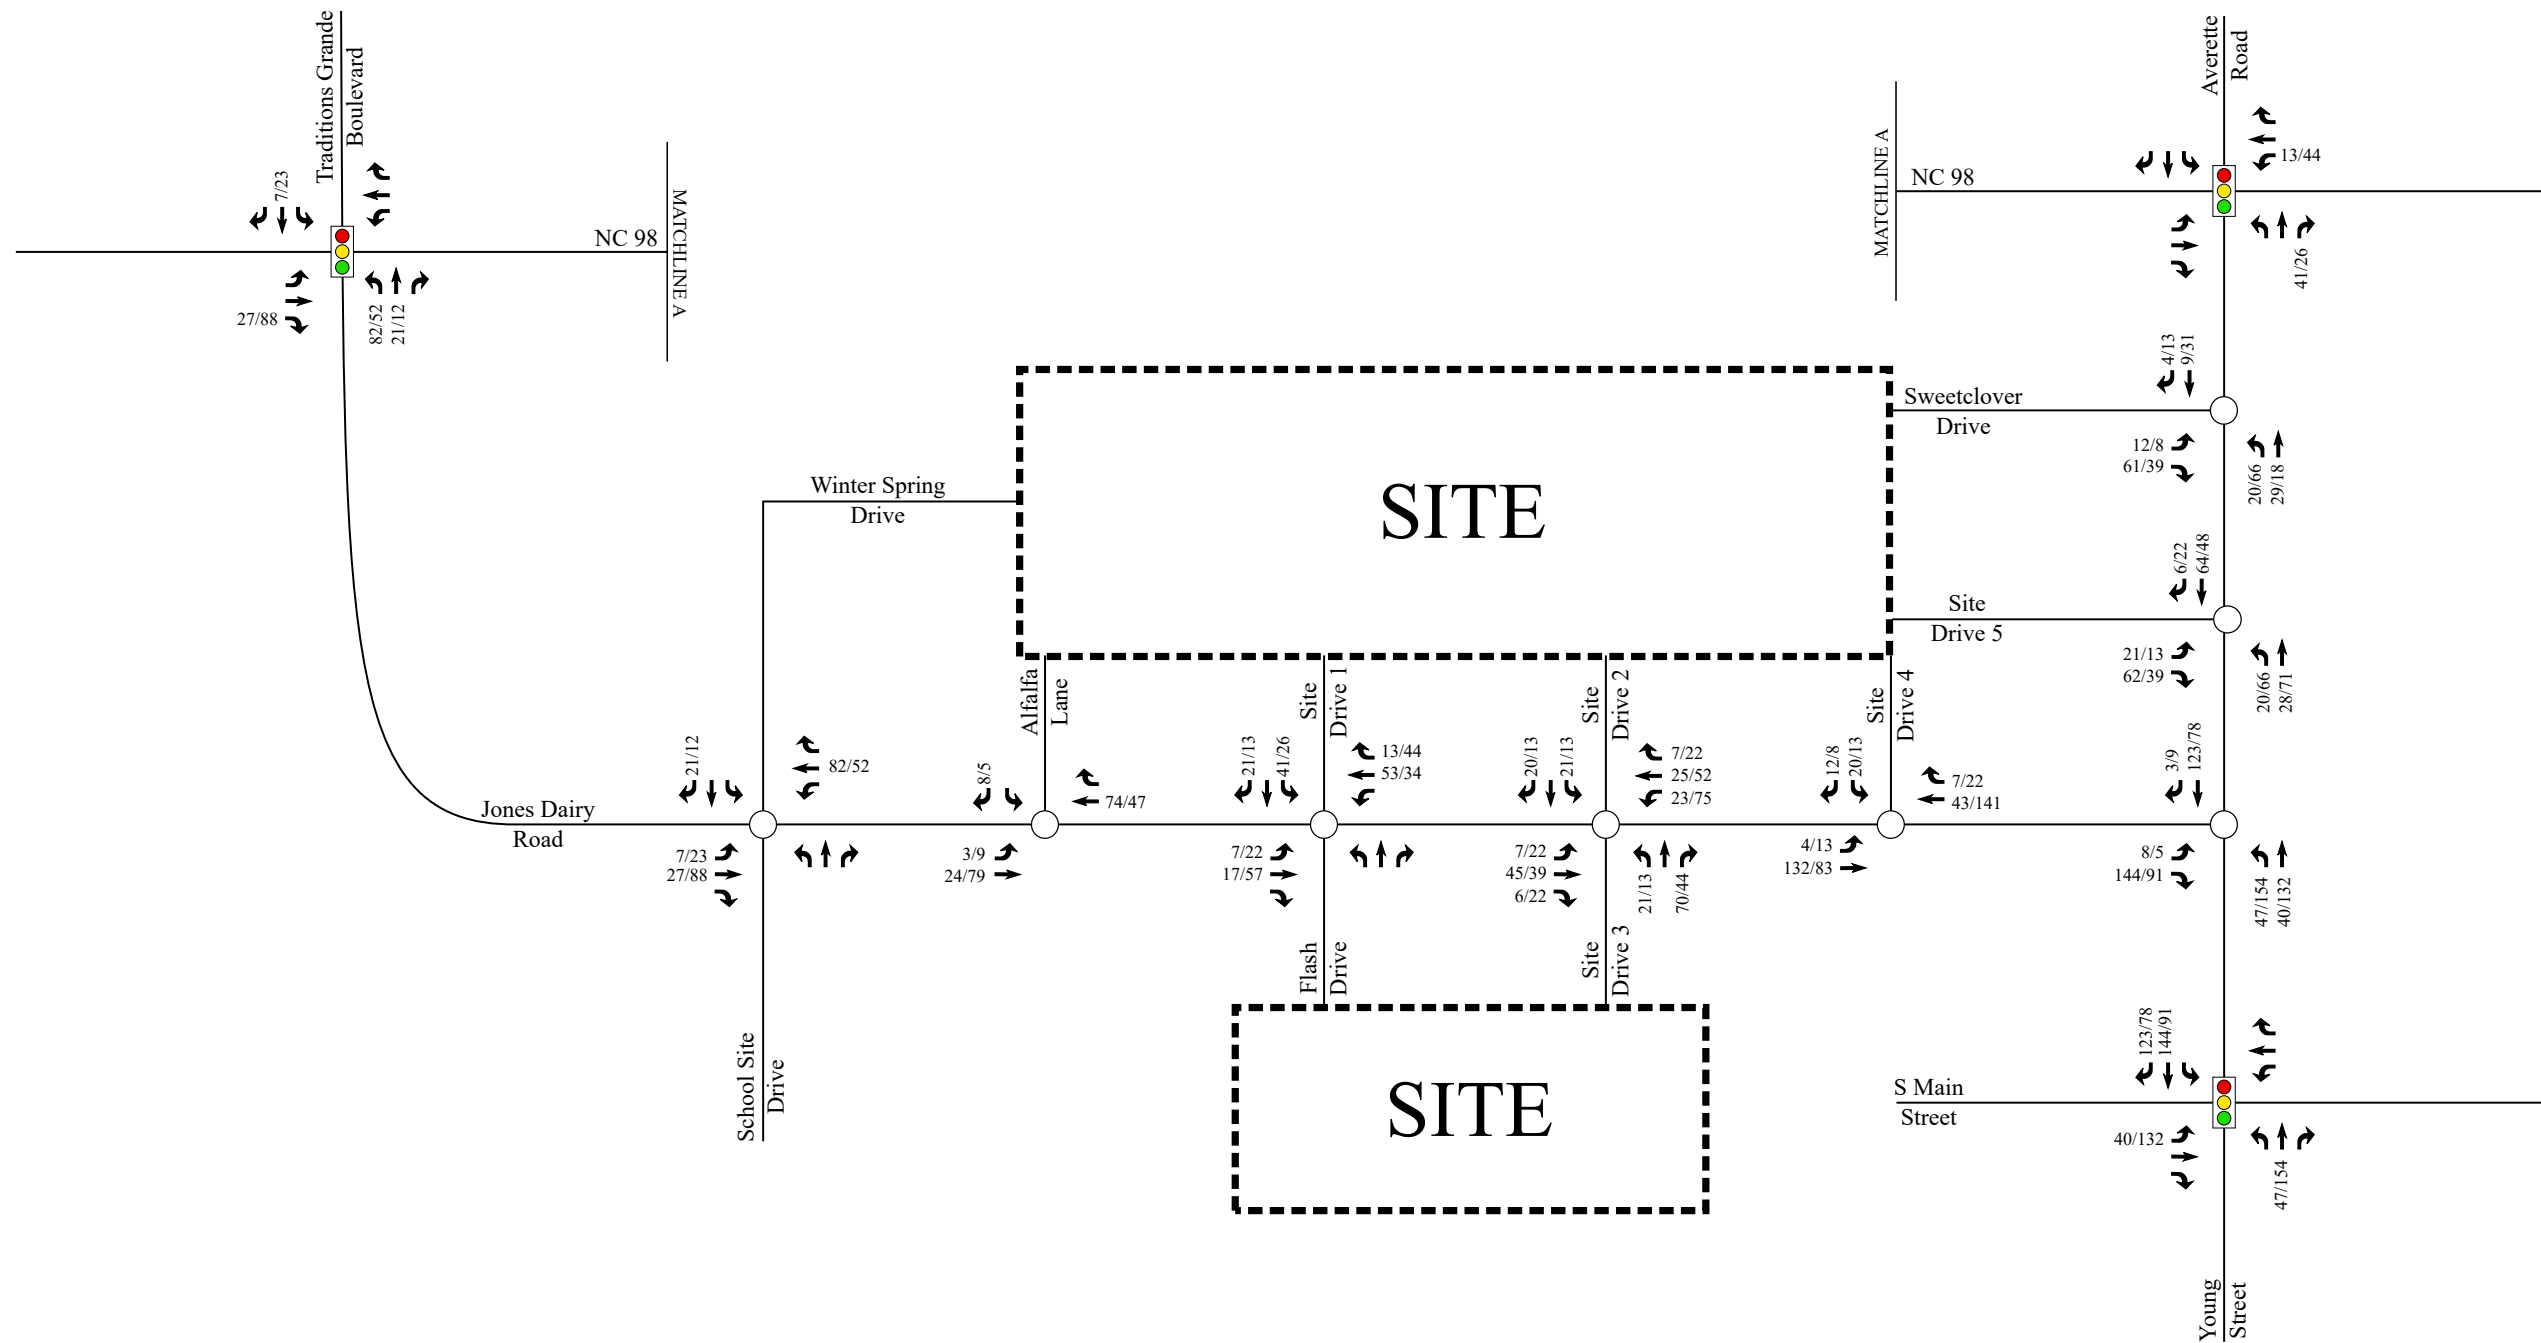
Traditions Grande Boulevard

7/23

NC 98

MATCHLINE A

27/88

82/52
21/12

Averette Road

13/44

MATCHLINE A

NC 98

41/26

4/13
9/31

Sweetclover Drive

12/8
61/39

20/66
29/18

SITE

Winter Spring Drive

6/22
64/48

Site Drive 5

21/13
62/39

20/66
28/71

Alfalfa Lane

Site Drive 1

Site Drive 2

Site Drive 4

21/12

82/52

8/5

74/47

21/13
41/26

13/44
53/34

20/13
21/13

7/22
25/52
23/75

12/8
20/13

7/22
43/141

3/9
123/78

Jones Dairy Road

7/23
27/88

3/9
24/79

7/22
17/57

7/22
45/39
6/22

21/13
70/44

4/13
132/83

8/5
144/91

47/154
40/132

Flash Drive

Site Drive 3

SITE

School Site Drive

123/78
144/91

S Main Street

40/132

47/154

Young Street